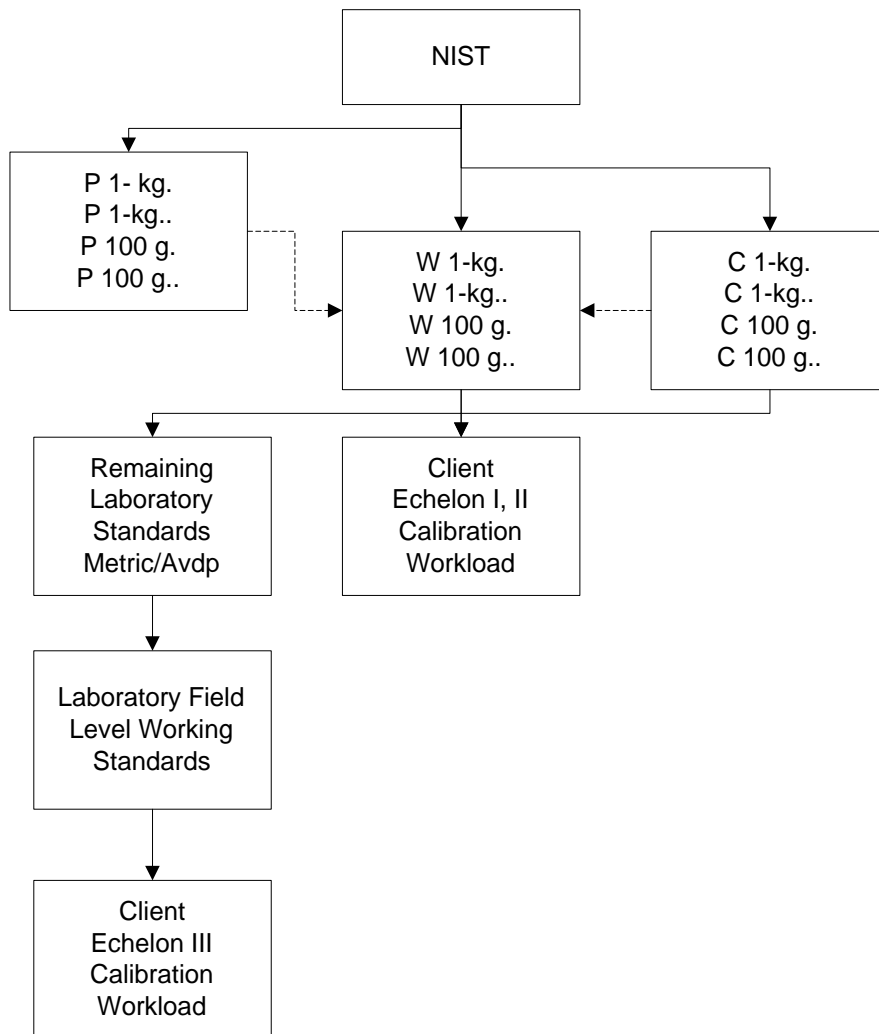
NIST

P 1- kg.
P 1-kg..
P 100 g.
P 100 g..

W 1-kg.
W 1-kg..
W 100 g.
W 100 g..

C 1-kg.
C 1-kg..
C 100 g.
C 100 g..

Remaining Laboratory Standards Metric/Avdp

Client Echelon I, II Calibration Workload

Laboratory Field Level Working Standards

Client Echelon III Calibration Workload